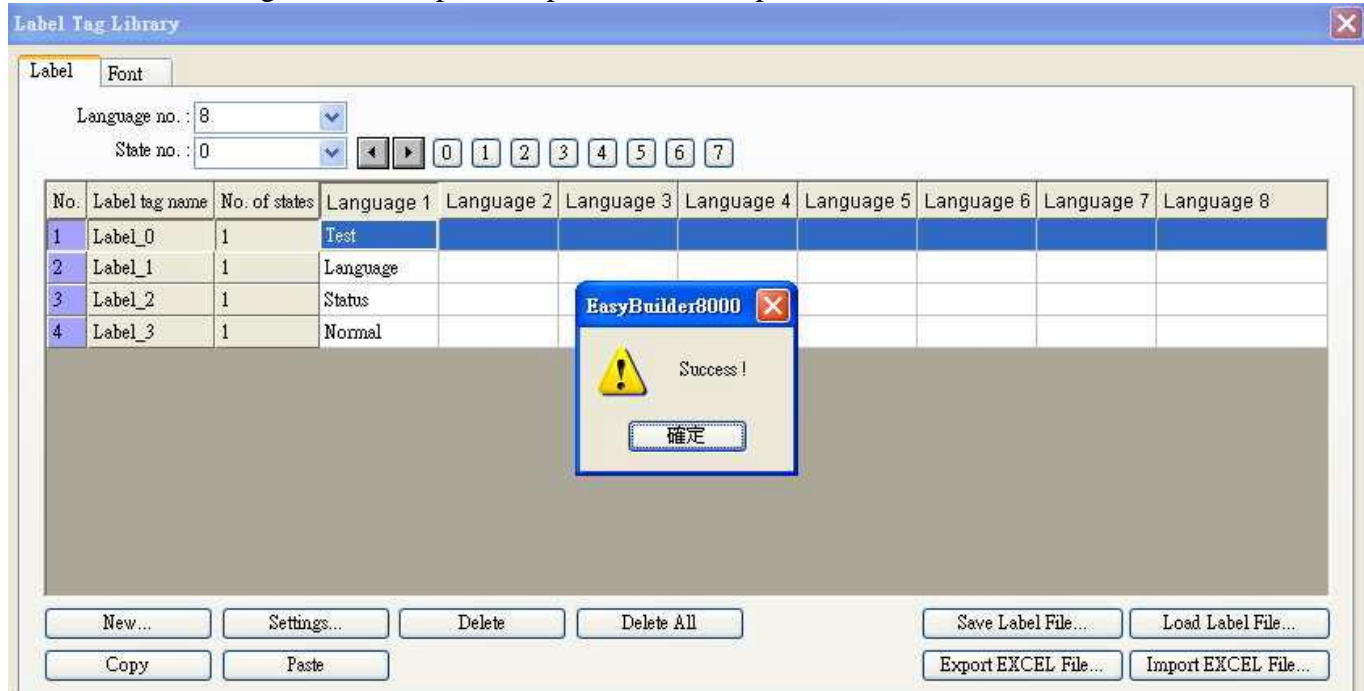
Label Tag Library

Label Font

Language no. : 8
State no. : 0

0 1 2 3 4 5 6 7

| No. | Label tag name | No. of states | Language 1 | Language 2 | Language 3 | Language 4 | Language 5 | Language 6 | Language 7 | Language 8 |
|---|---|---|---|---|---|---|---|---|---|---|
| 1 | Label_0 | 1 | Test | | | | | | | |
| 2 | Label_1 | 1 | Language | | | | | | | |
| 3 | Label_2 | 1 | Status | | | | | | | |
| 4 | Label_3 | 1 | Normal | | | | | | | |

EasyBuilder8000

Success !

確定

New... Settings... Delete Delete All Save Label File... Load Label File...

Copy Paste Export EXCEL File... Import EXCEL File...